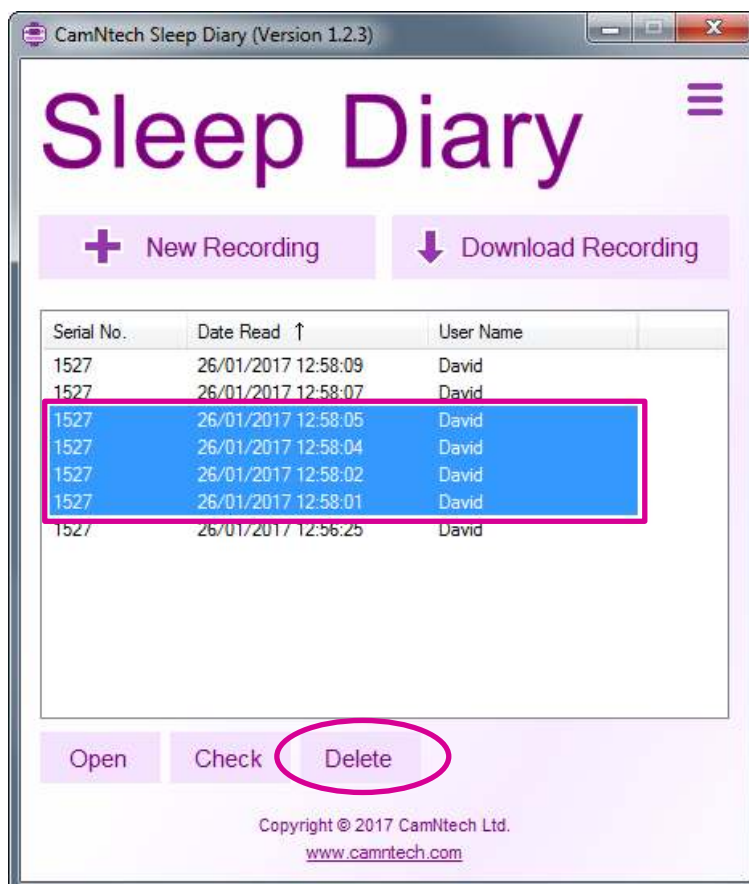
CamNtech Sleep Diary (Version 1.2.3)

Sleep Diary

New Recording

Download Recording

| Serial No. | Date Read ↑ | User Name |
|---|---|---|
| 1527 | 26/01/2017 12:58:09 | David |
| 1527 | 26/01/2017 12:58:07 | David |
| 1527 | 26/01/2017 12:58:05 | David |
| 1527 | 26/01/2017 12:58:04 | David |
| 1527 | 26/01/2017 12:58:02 | David |
| 1527 | 26/01/2017 12:58:01 | David |
| 1527 | 26/01/2017 12:56:25 | David |

Open

Check

Delete

Copyright © 2017 CamNtech Ltd.

www.camntech.com